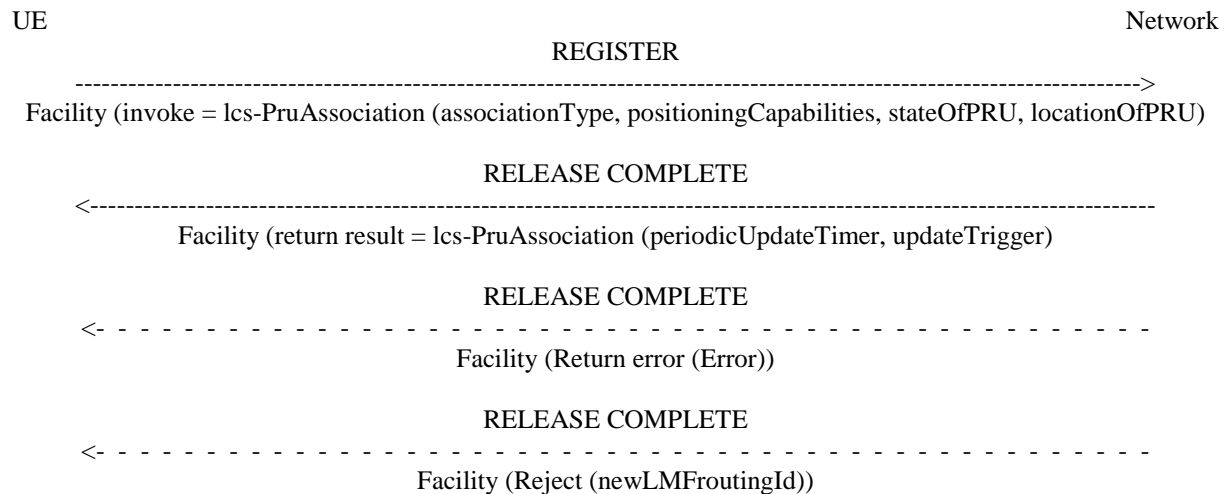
UE Network

REGISTER

------------------------------------------------------------------------------------------------------------------>

Facility (invoke = lcs-PruAssociation (associationType, positioningCapabilities, stateOfPRU, locationOfPRU)

RELEASE COMPLETE

<------------------------------------------------------------------------------------------------------------------

Facility (return result = lcs-PruAssociation (periodicUpdateTimer, updateTrigger)

RELEASE COMPLETE

<- - - - - - - - - - - - - - - - - - - - - - - - - - - - - - - - - - - - - - - - - - - - - - - - - - - - - -

Facility (Return error (Error))

RELEASE COMPLETE

<- - - - - - - - - - - - - - - - - - - - - - - - - - - - - - - - - - - - - - - - - - - - - - - - - - - - - -

Facility (Reject (newLMFroutingId))